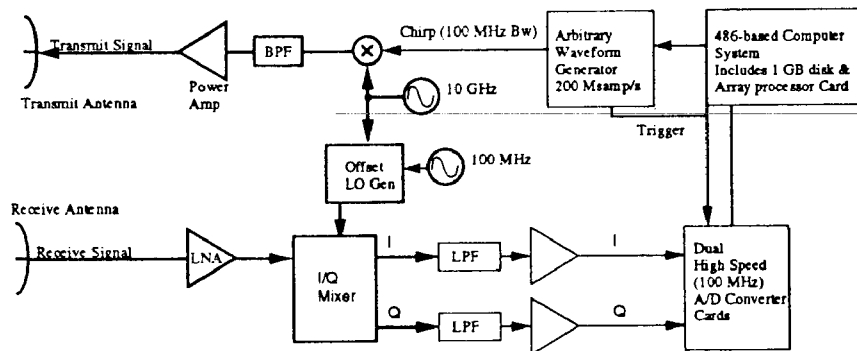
Transmit Signal

Transmit Antenna

Power Amp

BPF

Chirp (100 MHz Bw)

Arbitrary Waveform Generator 200 Msamp/s

486-based Computer System Includes 1 GB disk & Array processor Card

10 GHz

Trigger

Offset LO Gen

100 MHz

Receive Antenna

Receive Signal

LNA

I/Q Mixer

I

LPF

I

Q

LPF

Q

Dual High Speed (100 MHz) A/D Converter Cards